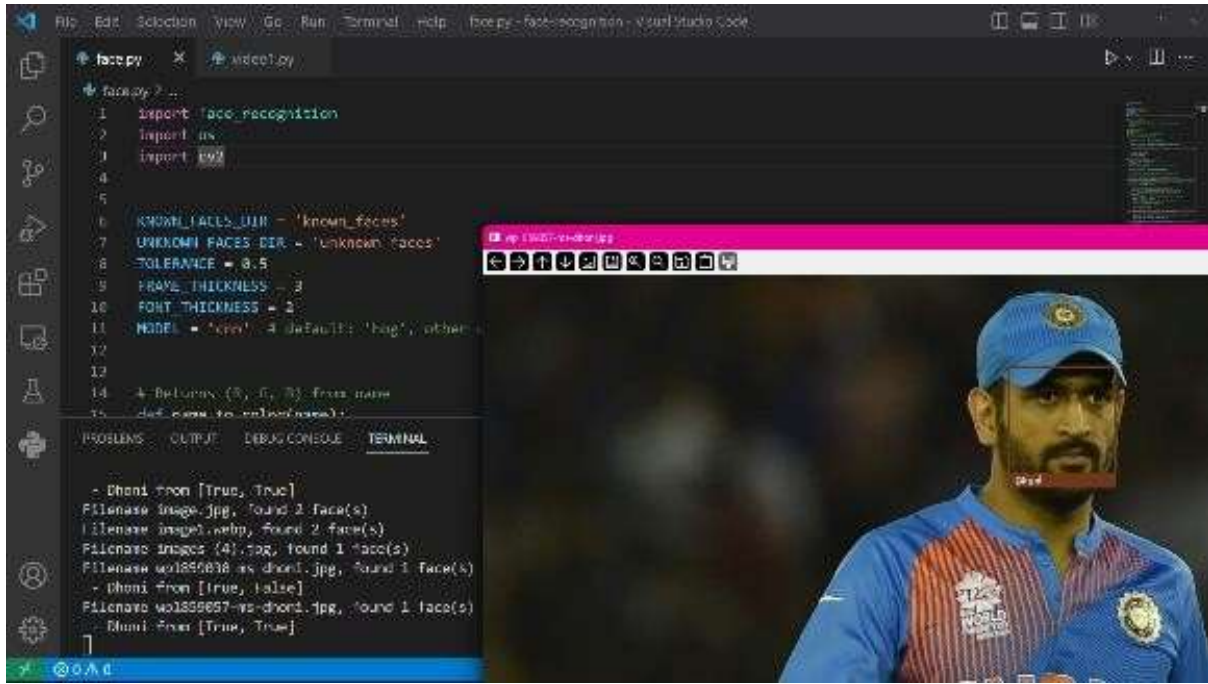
File Edit Selection View Go Run Terminal Help face.py - face-recognition - Visual Studio Code

face.py × video1.py

face.py > ...

1 import face_recognition
2 import os
3 import cv2
4
5
6 KNOWN_FACES_DIR = 'known_faces'
7 UNKNOWN_FACES_DIR = 'unknown_faces'
8 TOLERANCE = 0.5
9 FRAME_THICKNESS = 3
10 FONT_THICKNESS = 2
11 MODEL = 'cnn' # default: 'hog', other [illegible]
12
13
14 # Returns (R, G, B) from name
15 def name_to_color(name):

PROBLEMS OUTPUT DEBUG CONSOLE TERMINAL

- Dhoni from [True, True]
Filename image.jpg, found 2 face(s)
Filename image1.webp, found 2 face(s)
Filename images (4).jpg, found 1 face(s)
Filename wp1855038-ms-dhoni.jpg, found 1 face(s)
- Dhoni from [True, False]
Filename wp1855057-ms-dhoni.jpg, found 1 face(s)
- Dhoni from [True, True]

wp 1855057-ms-dhoni.jpg

Dhoni

⊗ 0 ⚠ 0